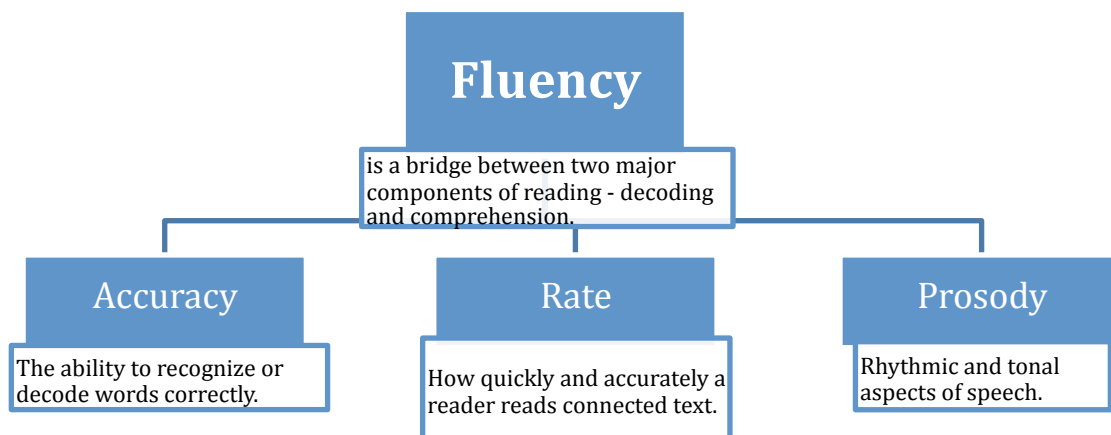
Fluency

is a bridge between two major components of reading - decoding and comprehension.

Accuracy

The ability to recognize or decode words correctly.

Rate

How quickly and accurately a reader reads connected text.

Prosody

Rhythmic and tonal aspects of speech.